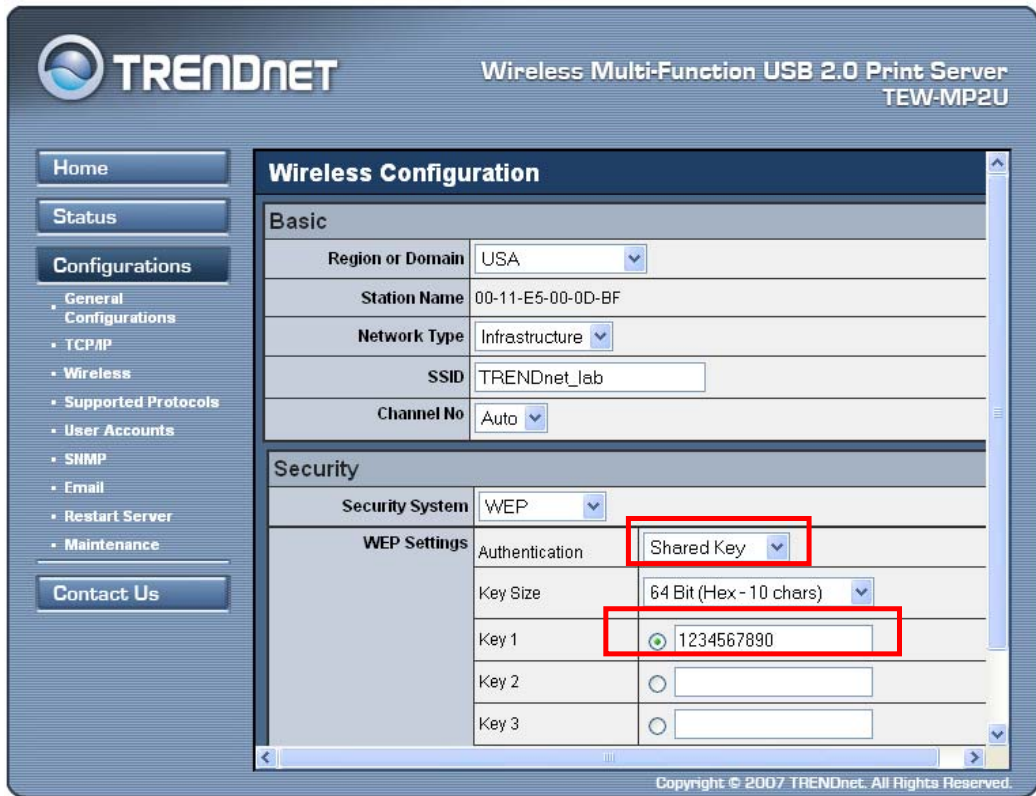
TRENDNET

Wireless Multi-Function USB 2.0 Print Server
TEW-MP2U

Home

Status

Configurations

- General Configurations
- TCP/IP
- Wireless
- Supported Protocols
- User Accounts
- SNMP
- Email
- Restart Server
- Maintenance

Contact Us

Wireless Configuration

Basic

| | |
|---|---|
| Region or Domain | USA |
| Station Name | 00-11-E5-00-0D-BF |
| Network Type | Infrastructure |
| SSID | TRENDnet_lab |
| Channel No | Auto |

Security

| | | |
|---|---|---|
| Security System | WEP | |
| WEP Settings | Authentication | Shared Key |
| | Key Size | 64 Bit (Hex - 10 chars) |
| | Key 1 | 1234567890 |
| | Key 2 | |
| | Key 3 | |

Copyright © 2007 TRENDnet. All Rights Reserved.